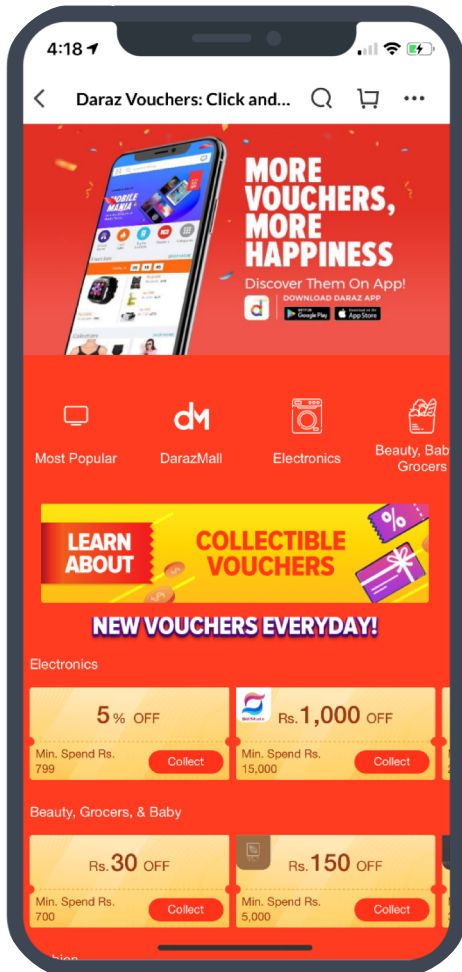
4:18

Daraz Vouchers: Click and...

MOBILE MANIA

MORE VOUCHERS, MORE HAPPINESS

Discover Them On App!

DOWNLOAD DARAZ APP

Google Play

App Store

Most Popular

DarazMall

Electronics

Beauty, Bab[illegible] Grocers

LEARN ABOUT

COLLECTIBLE VOUCHERS

NEW VOUCHERS EVERYDAY!

Electronics

5% OFF

Min. Spend Rs. 799

Collect

Rs. 1,000 OFF

Min. Spend Rs. 15,000

Collect

Beauty, Grocers, & Baby

Rs. 30 OFF

Min. Spend Rs. 700

Collect

Rs. 150 OFF

Min. Spend Rs. 5,000

Collect